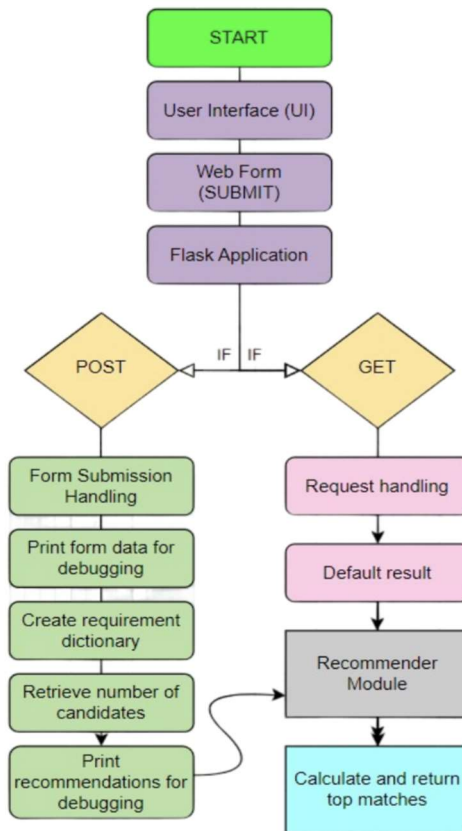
START

User Interface (UI)

Web Form (SUBMIT)

Flask Application

IF IF

POST

GET

Form Submission Handling

Print form data for debugging

Create requirement dictionary

Retrieve number of candidates

Print recommendations for debugging

Request handling

Default result

Recommender Module

Calculate and return top matches